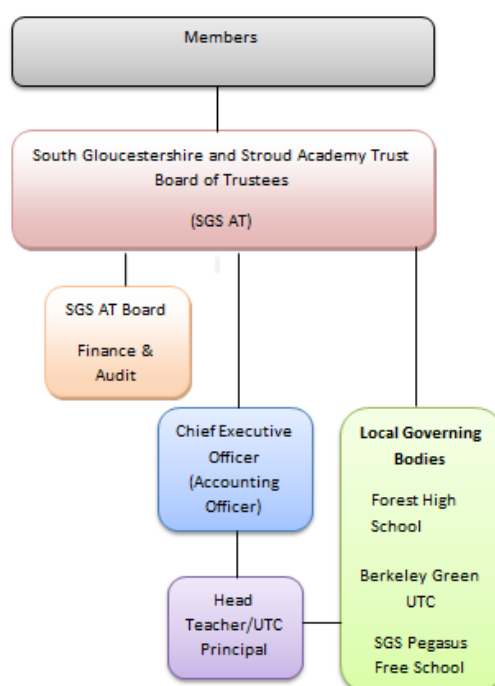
Members

South Gloucestershire and Stroud Academy Trust Board of Trustees

(SGS AT)

SGS AT Board

Finance & Audit

Chief Executive Officer (Accounting Officer)

Local Governing Bodies

Forest High School

Berkeley Green UTC

SGS Pegasus Free School

Head Teacher/UTC Principal